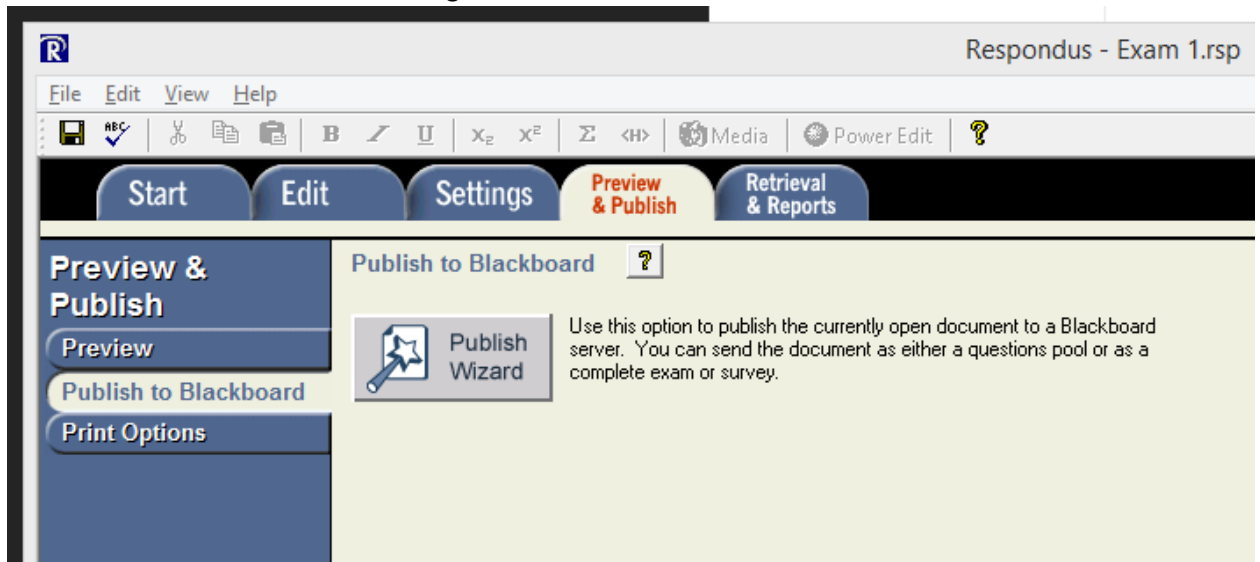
Respondus - Exam 1.rsp

File Edit View Help

B I U $x_2$ $x^2$ Σ ‹H› Media Power Edit ?

Start Edit Settings Preview & Publish Retrieval & Reports

Preview & Publish

Preview

Publish to Blackboard

Print Options

Publish to Blackboard ?

Publish Wizard

Use this option to publish the currently open document to a Blackboard server. You can send the document as either a questions pool or as a complete exam or survey.